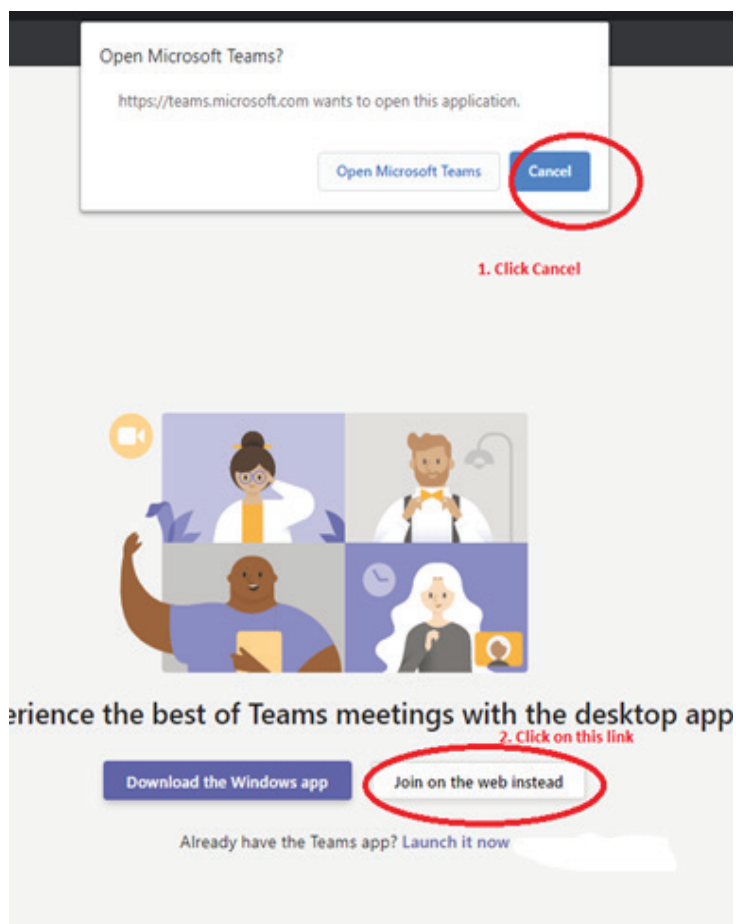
Open Microsoft Teams?

https://teams.microsoft.com wants to open this application.

Open Microsoft Teams

Cancel

1. Click Cancel

erience the best of Teams meetings with the desktop app

2. Click on this link

Download the Windows app

Join on the web instead

Already have the Teams app? Launch it now